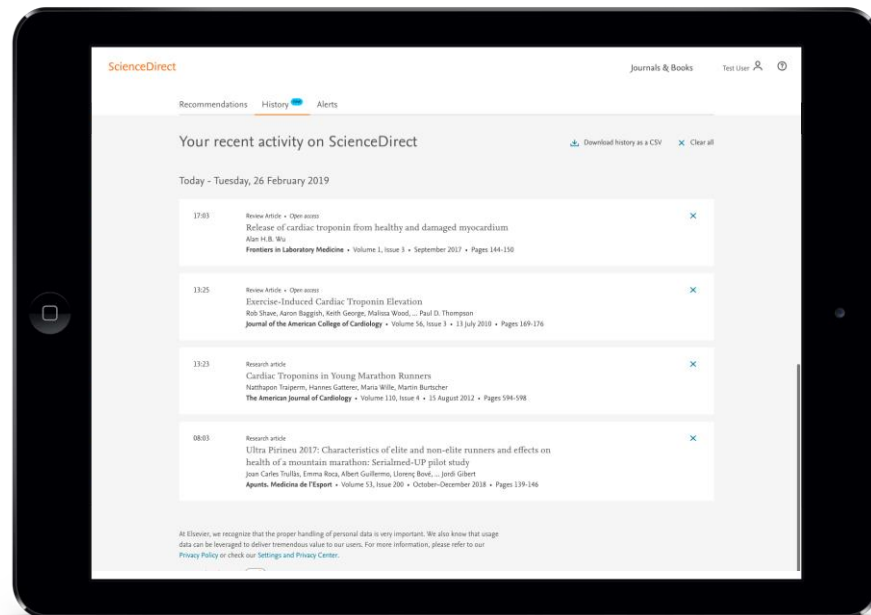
ScienceDirect

Journals & Books Test User

Recommendations History Alerts

Your recent activity on ScienceDirect

Download history as a CSV × Clear all

Today - Tuesday, 26 February 2019

17:03
Review Article • Open access
Release of cardiac troponin from healthy and damaged myocardium
Alan H.B. Wu
Frontiers in Laboratory Medicine • Volume 1, Issue 3 • September 2017 • Pages 144-150
×

13:25
Review Article • Open access
Exercise-Induced Cardiac Troponin Elevation
Rob Shave, Aaron Baggish, Keith George, Malissa Wood, ... Paul D. Thompson
Journal of the American College of Cardiology • Volume 56, Issue 3 • 13 July 2010 • Pages 169-176
×

13:23
Research article
Cardiac Troponins in Young Marathon Runners
Natthapon Traiperm, Hannes Gatterer, Maria Wille, Martin Burtscher
The American Journal of Cardiology • Volume 110, Issue 4 • 15 August 2012 • Pages 594-598
×

08:03
Research article
Ultra Pirineu 2017: Characteristics of elite and non-elite runners and effects on health of a mountain marathon: Serialmed-UP pilot study
Joan Carles Trullàs, Emma Roca, Albert Guillermo, Llorenç Bové, ... Jordi Gibert
Apunts. Medicina de l'Esport • Volume 53, Issue 200 • October–December 2018 • Pages 139-146
×

At Elsevier, we recognize that the proper handling of personal data is very important. We also know that usage data can be leveraged to deliver tremendous value to our users. For more information, please refer to our Privacy Policy or check our Settings and Privacy Center.